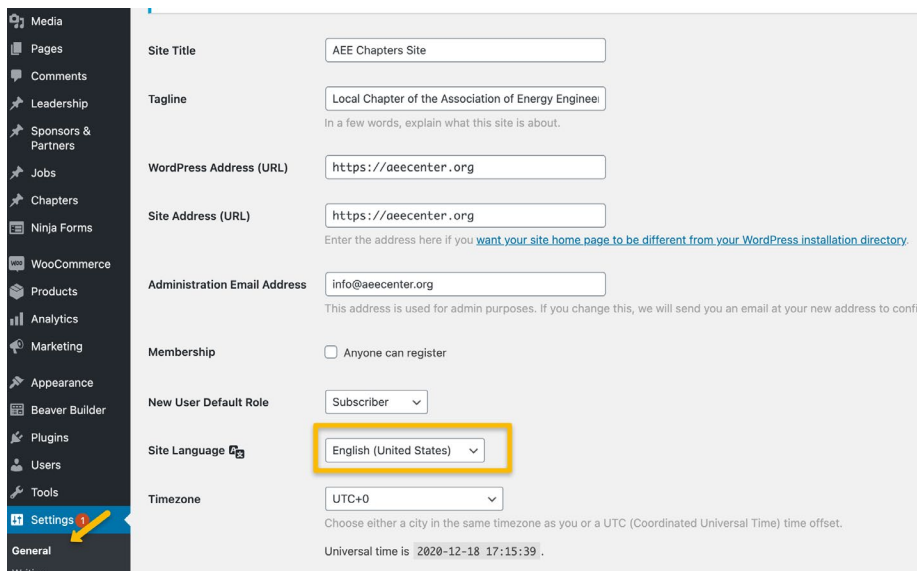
Media
Pages
Comments
Leadership
Sponsors & Partners
Jobs
Chapters
Ninja Forms
WooCommerce
Products
Analytics
Marketing
Appearance
Beaver Builder
Plugins
Users
Tools
Settings 1
General

Site Title
AEE Chapters Site

Tagline
Local Chapter of the Association of Energy Enginee
In a few words, explain what this site is about.

WordPress Address (URL)
https://aeecenter.org

Site Address (URL)
https://aeecenter.org
Enter the address here if you want your site home page to be different from your WordPress installation directory.

Administration Email Address
info@aeecenter.org
This address is used for admin purposes. If you change this, we will send you an email at your new address to confi

Membership
Anyone can register

New User Default Role
Subscriber

Site Language
English (United States)

Timezone
UTC+0
Choose either a city in the same timezone as you or a UTC (Coordinated Universal Time) time offset.
Universal time is 2020-12-18 17:15:39 .